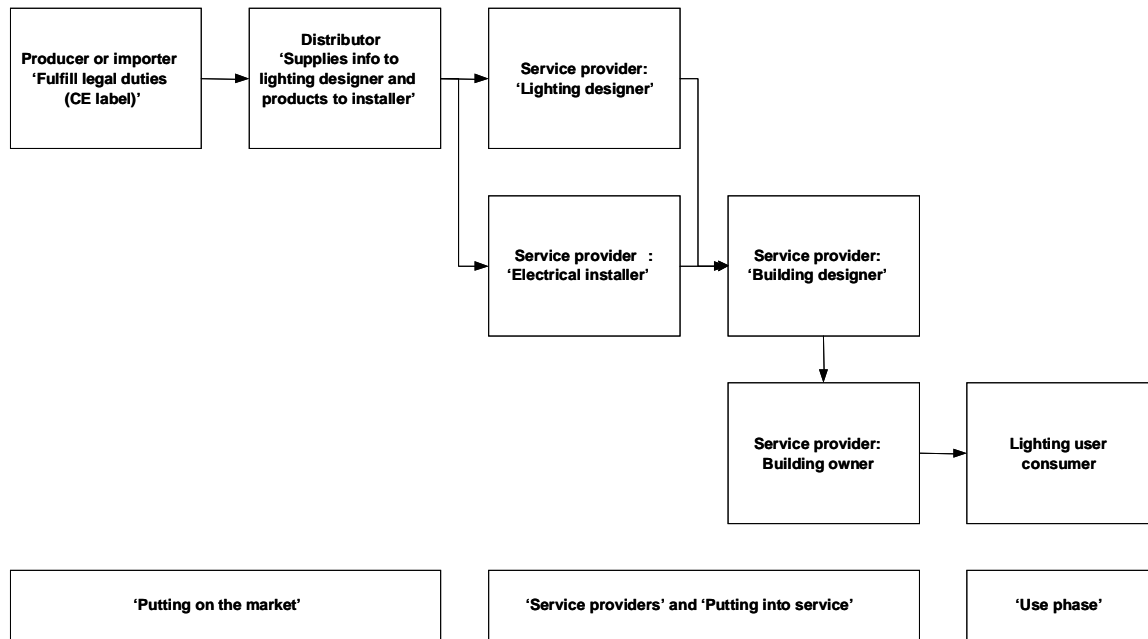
Producer or importer
'Fulfill legal duties
(CE label)'

Distributor
'Supplies info to
lighting designer and
products to installer'

Service provider:
'Lighting designer'

Service provider :
'Electrical installer'

Service provider:
'Building designer'

Service provider:
Building owner

Lighting user
consumer

'Putting on the market'

'Service providers' and 'Putting into service'

'Use phase'